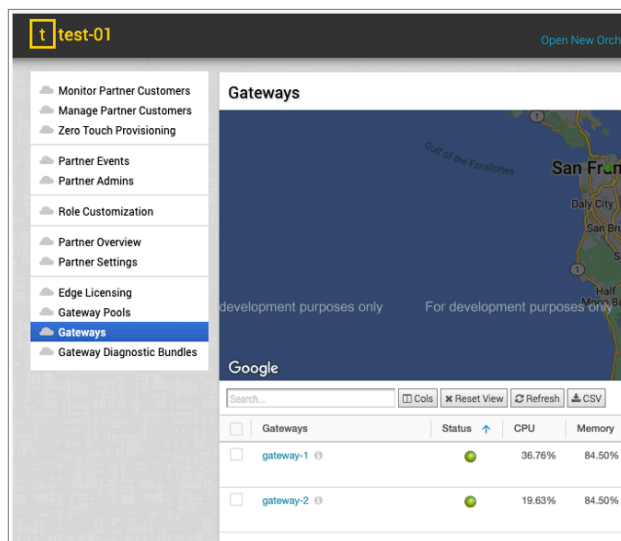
t test-01

Open New Orch

Monitor Partner Customers
Manage Partner Customers
Zero Touch Provisioning

Partner Events
Partner Admins

Role Customization

Partner Overview
Partner Settings

Edge Licensing
Gateway Pools
Gateways
Gateway Diagnostic Bundles

Gateways

Gulf of the Farallones

San Fra

Daly City

San Br

Half Moon Ba

development purposes only For development purposes only

Google

Search...

Cols Reset View Refresh CSV

| | Gateways | Status | CPU | Memory |
|---|---|---|---|---|
| | gateway-1 | | 36.76% | 84.50% |
| | gateway-2 | | 19.63% | 84.50% |